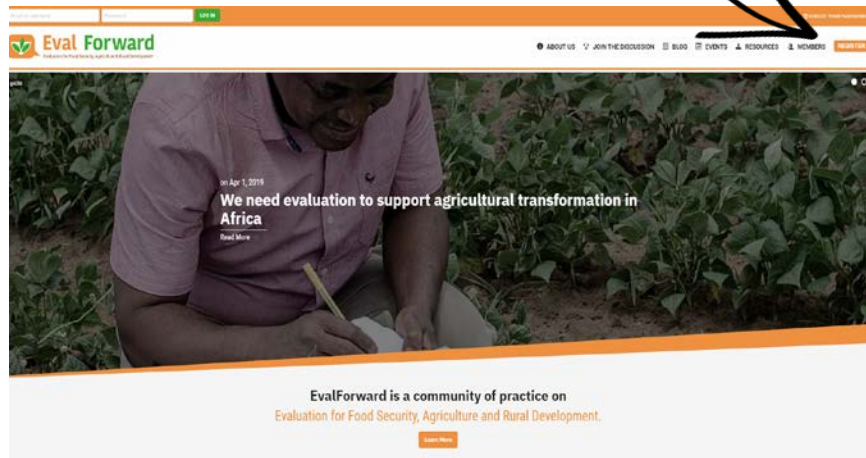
Email or username | Password | LOG IN

Eval Forward
Evaluation for Food Security, Agriculture and Rural Development

ABOUT US | JOIN THE DISCUSSION | BLOG | EVENTS | RESOURCES | MEMBERS | REGISTER

on Apr 1, 2019
We need evaluation to support agricultural transformation in Africa
Read More

EvalForward is a community of practice on
Evaluation for Food Security, Agriculture and Rural Development.
Learn More